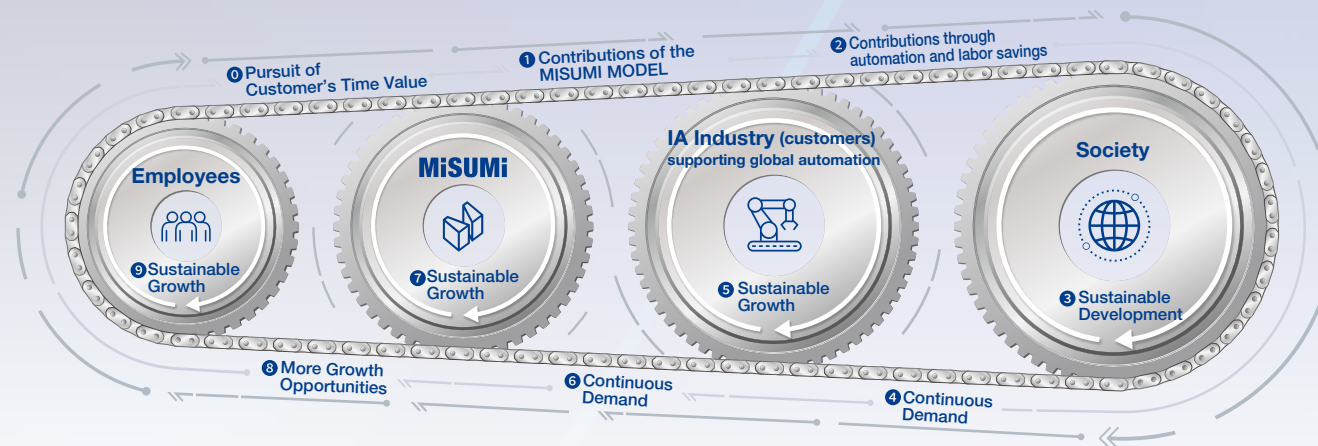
0 Pursuit of Customer's Time Value

1 Contributions of the MISUMI MODEL

2 Contributions through automation and labor savings

Employees

9 Sustainable Growth

MiSUMi

7 Sustainable Growth

IA Industry (customers) supporting global automation

5 Sustainable Growth

Society

3 Sustainable Development

8 More Growth Opportunities

6 Continuous Demand

4 Continuous Demand